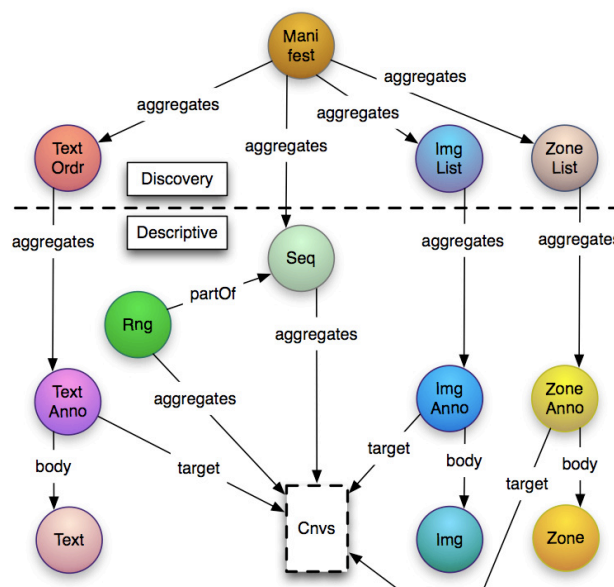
Mani fest

aggregates

aggregates

aggregates

aggregates

Text Ordr

Img List

Zone List

Discovery

Descriptive

aggregates

Seq

aggregates

aggregates

Rng

partOf

aggregates

Text Anno

aggregates

Img Anno

Zone Anno

target

body

target

body

body

target

Text

Cnvs

Img

Zone